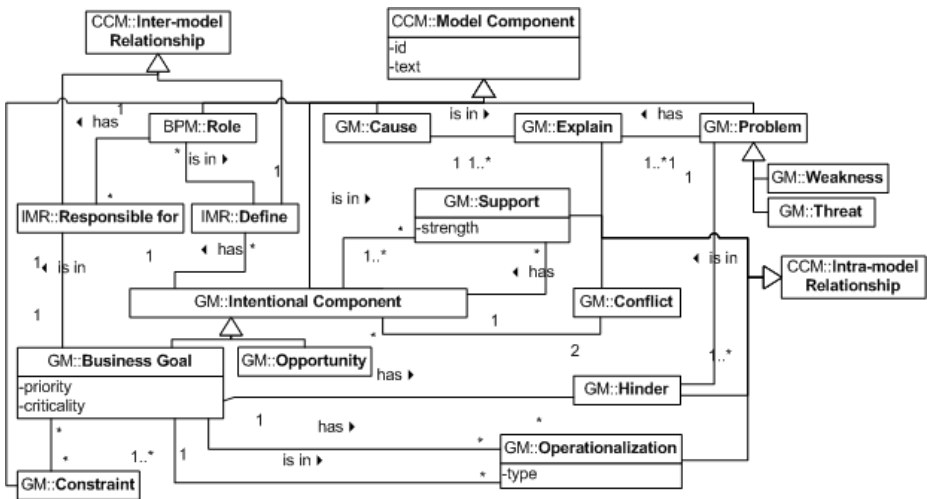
CCM::Inter-model Relationship

CCM::Model Component
-id
-text

◂ has
1
BPM::Role
* is in ▸
1
*
IMR::Responsible for
IMR::Define
◂ has *
1
1◂ is in
1

GM::Cause
is in ▸
GM::Explain
◂ has
GM::Problem
1 1..*
1..*1
1
GM::Weakness
GM::Threat

is in ▸
GM::Support
-strength
*
1..*
*
◂ has
◂ is in
CCM::Intra-model Relationship

GM::Intentional Component
GM::Conflict
*
1
2

GM::Business Goal
-priority
-criticality
GM::Opportunity
has ▸
GM::Hinder
1..*

1
has ▸
*
*
GM::Operationalization
-type
1
is in ▸
*
*
*
1..*
GM::Constraint